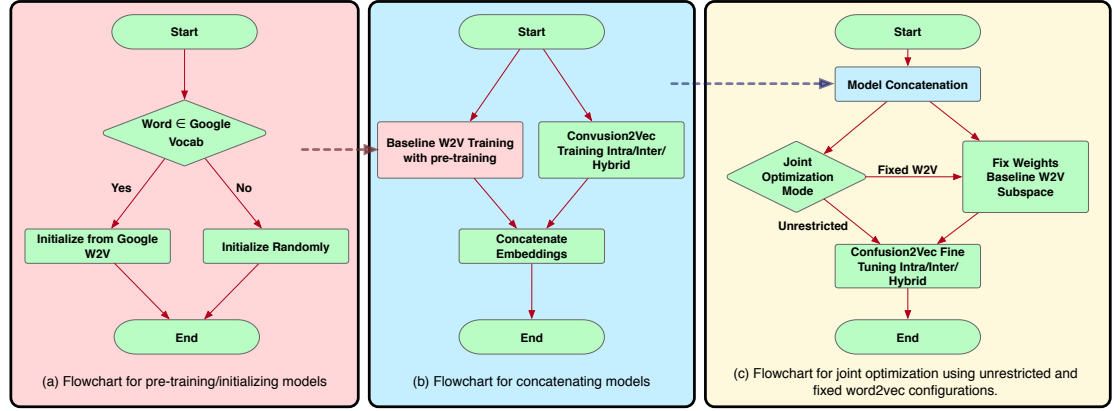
Start

Word $\in$ Google Vocab

Yes

No

Initialize from Google W2V

Initialize Randomly

End

(a) Flowchart for pre-training/initializing models

Start

Baseline W2V Training with pre-training

Convusion2Vec Training Intra/Inter/ Hybrid

Concatenate Embeddings

End

(b) Flowchart for concatenating models

Start

Model Concatenation

Joint Optimization Mode

Fixed W2V

Fix Weights Baseline W2V Subspace

Unrestricted

Confusion2Vec Fine Tuning Intra/Inter/ Hybrid

End

(c) Flowchart for joint optimization using unrestricted and fixed word2vec configurations.